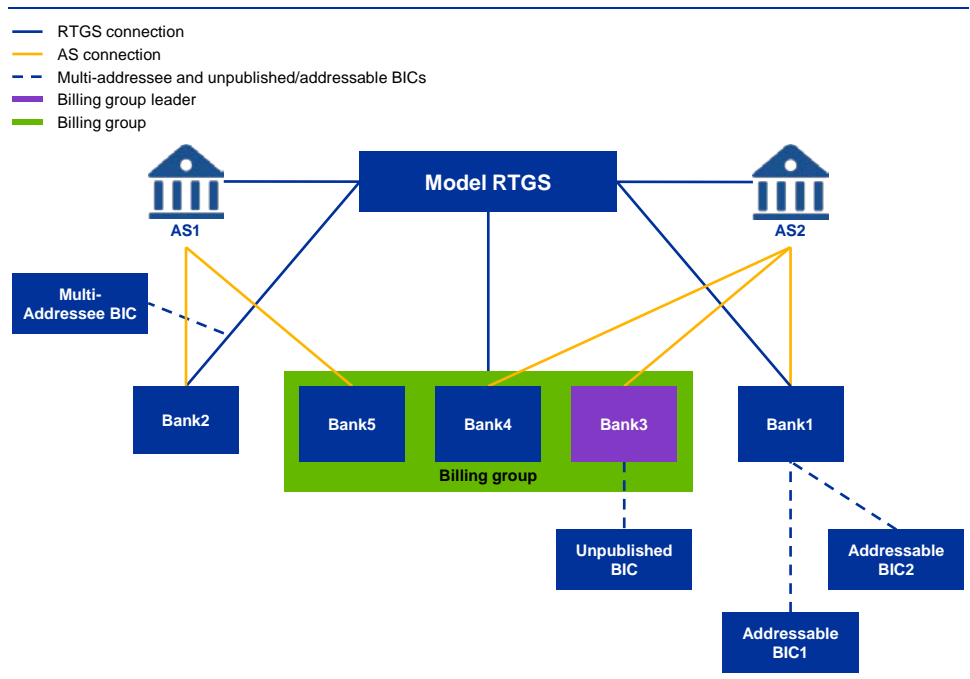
RTGS connection
AS connection
Multi-addressee and unpublished/addressable BICs
Billing group leader
Billing group

Model RTGS

AS1

AS2

Multi-Addressee BIC

Bank2

Bank5

Bank4

Bank3

Bank1

Billing group

Unpublished BIC

Addressable BIC2

Addressable BIC1